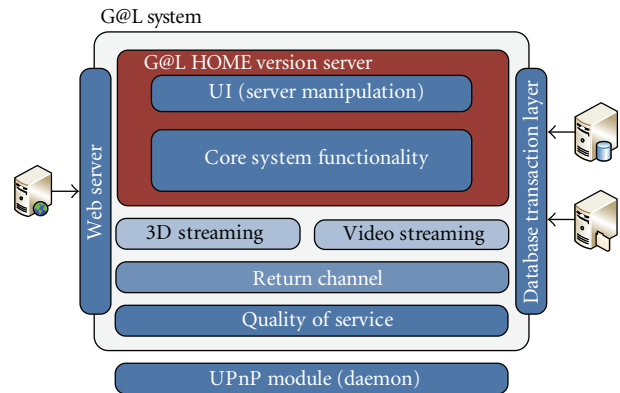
G@L system

G@L HOME version server

UI (server manipulation)

Core system functionality

Web server

Database transaction layer

3D streaming

Video streaming

Return channel

Quality of service

UPnP module (daemon)